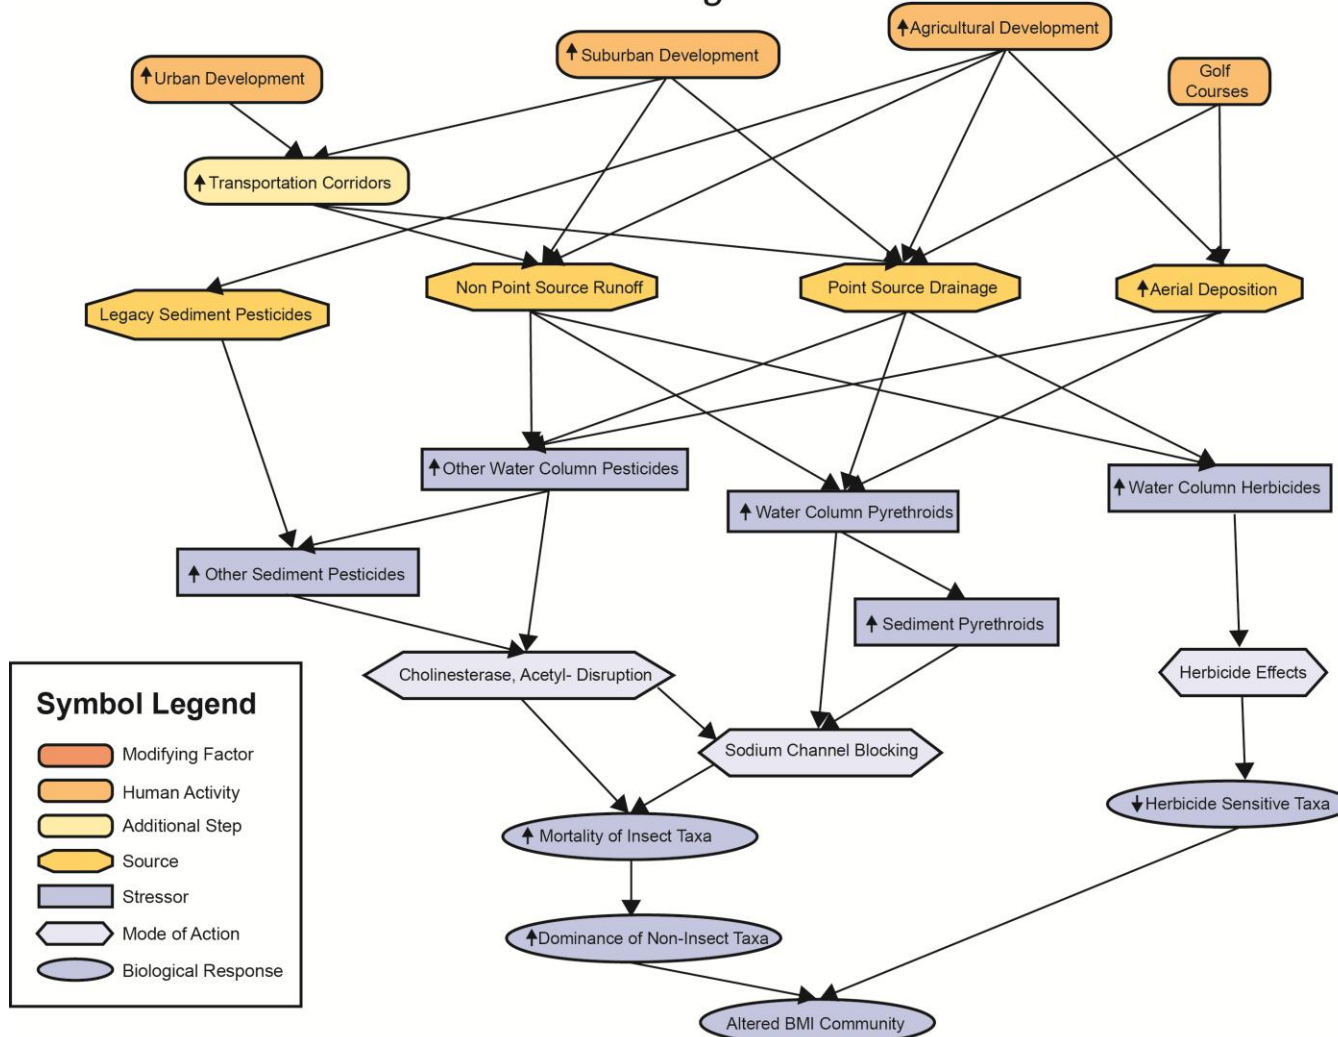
↑Urban Development

↑Suburban Development

↑Agricultural Development

Golf Courses

↑Transportation Corridors

Legacy Sediment Pesticides

Non Point Source Runoff

Point Source Drainage

↑Aerial Deposition

↑Other Water Column Pesticides

↑Water Column Pyrethroids

↑Water Column Herbicides

↑Other Sediment Pesticides

↑Sediment Pyrethroids

Cholinesterase, Acetyl- Disruption

Herbicide Effects

Sodium Channel Blocking

↓Herbicide Sensitive Taxa

↑Mortality of Insect Taxa

↑Dominance of Non-Insect Taxa

Altered BMI Community

Symbol Legend

Modifying Factor

Human Activity

Additional Step

Source

Stressor

Mode of Action

Biological Response